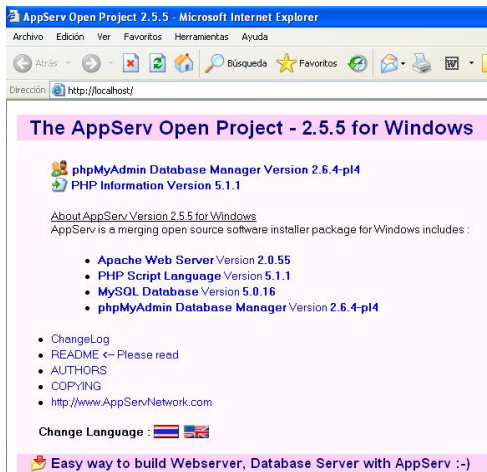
AppServ Open Project 2.5.5 - Microsoft Internet Explorer

Archivo Edición Ver Favoritos Herramientas Ayuda

Atrás Búsqueda Favoritos

Dirección http://localhost/

The AppServ Open Project - 2.5.5 for Windows

phpMyAdmin Database Manager Version 2.6.4-pl4
PHP Information Version 5.1.1

About AppServ Version 2.5.5 for Windows
AppServ is a merging open source software installer package for Windows includes :

- Apache Web Server Version 2.0.55
- PHP Script Language Version 5.1.1
- MySQL Database Version 5.0.16
- phpMyAdmin Database Manager Version 2.6.4-pl4

- ChangeLog
- README <– Please read
- AUTHORS
- COPYING
- http://www.AppServNetwork.com

Change Language :

Easy way to build Webserver, Database Server with AppServ :-)